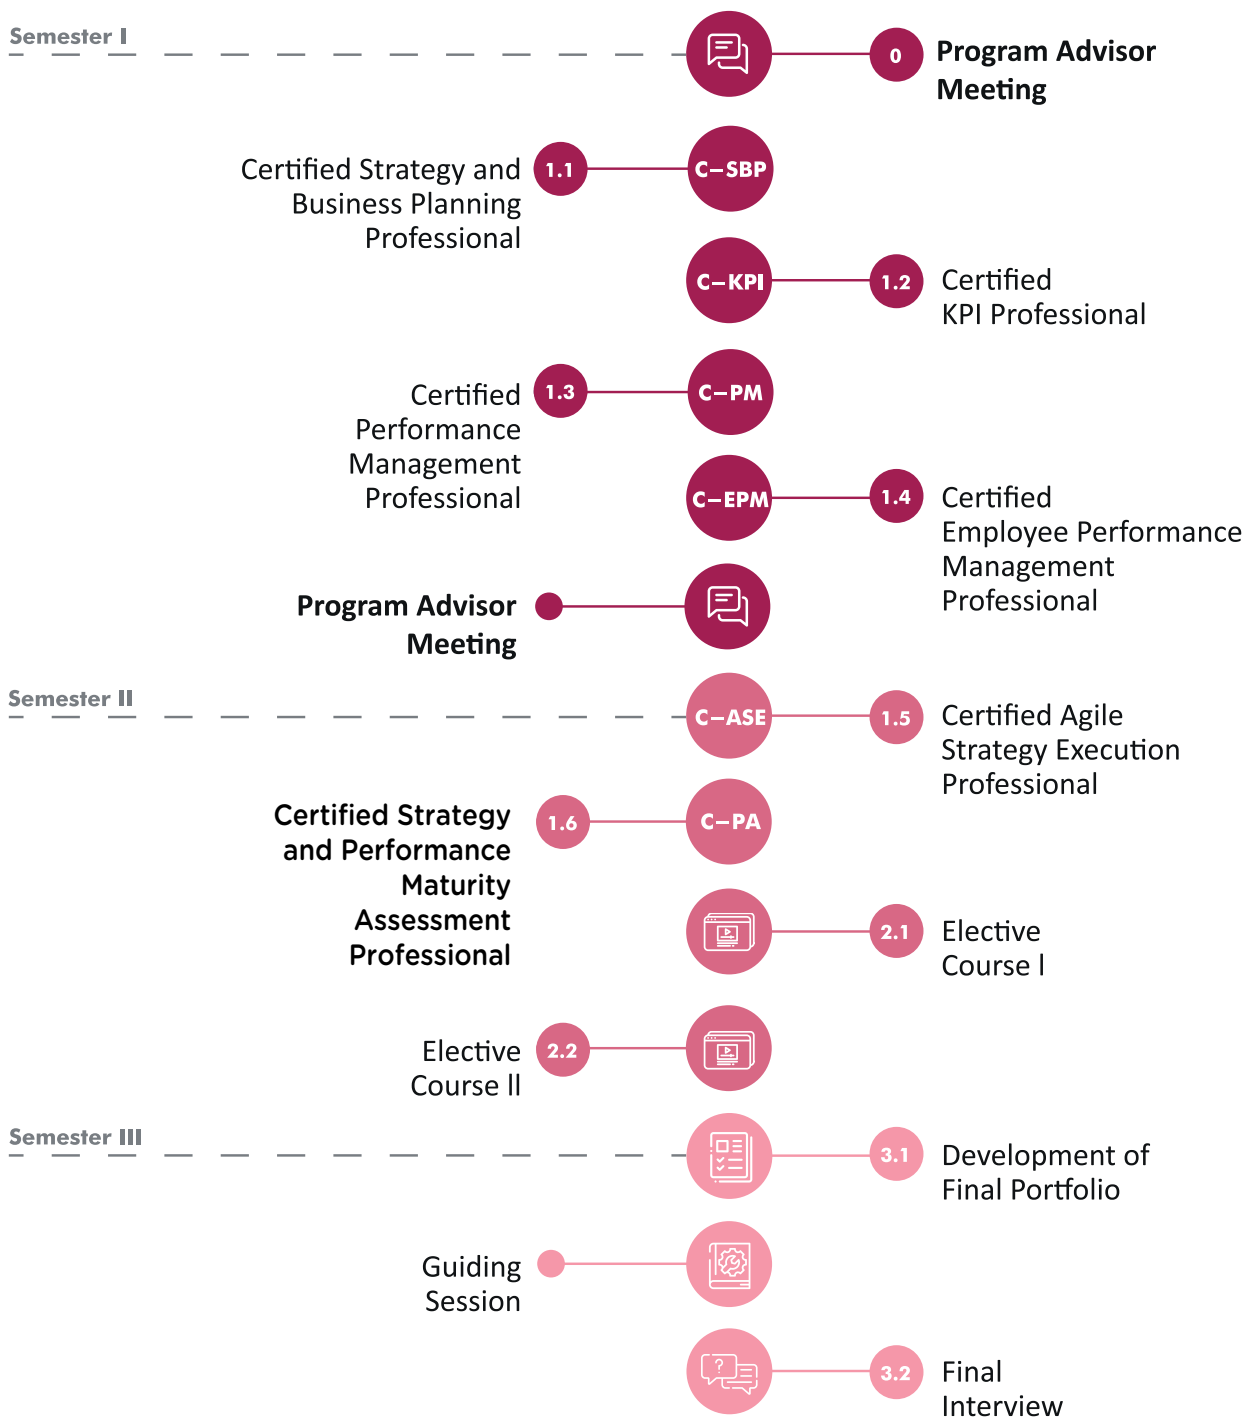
Semester I

0 Program Advisor Meeting

Certified Strategy and Business Planning Professional 1.1 C–SBP

C–KPI 1.2 Certified KPI Professional

Certified Performance Management Professional 1.3 C–PM

C–EPM 1.4 Certified Employee Performance Management Professional

Program Advisor Meeting

Semester II

C–ASE 1.5 Certified Agile Strategy Execution Professional

Certified Strategy and Performance Maturity Assessment Professional 1.6 C–PA

2.1 Elective Course I

Elective Course II 2.2

Semester III

3.1 Development of Final Portfolio

Guiding Session

3.2 Final Interview